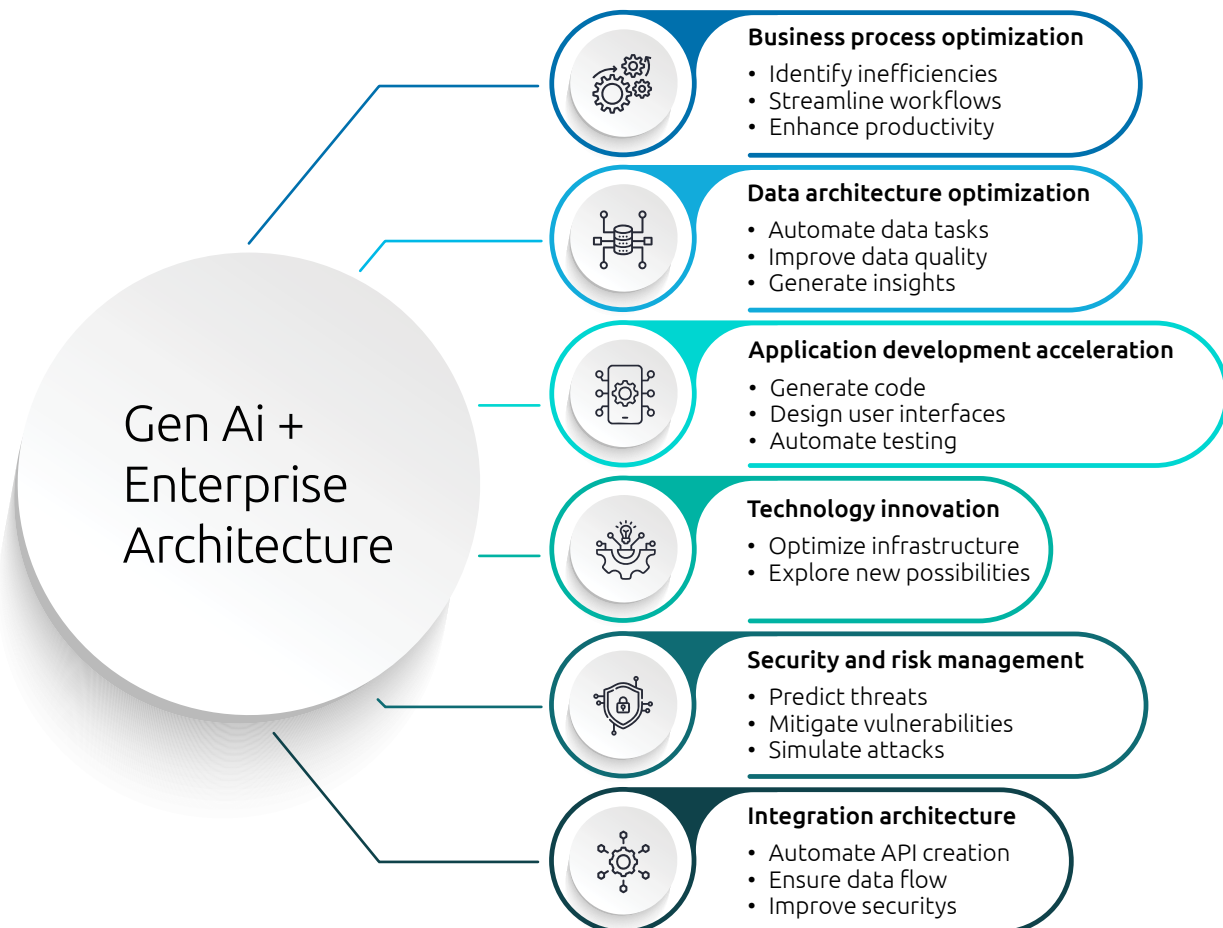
Gen Ai + Enterprise Architecture

Business process optimization
• Identify inefficiencies
• Streamline workflows
• Enhance productivity

Data architecture optimization
• Automate data tasks
• Improve data quality
• Generate insights

Application development acceleration
• Generate code
• Design user interfaces
• Automate testing

Technology innovation
• Optimize infrastructure
• Explore new possibilities

Security and risk management
• Predict threats
• Mitigate vulnerabilities
• Simulate attacks

Integration architecture
• Automate API creation
• Ensure data flow
• Improve securitys